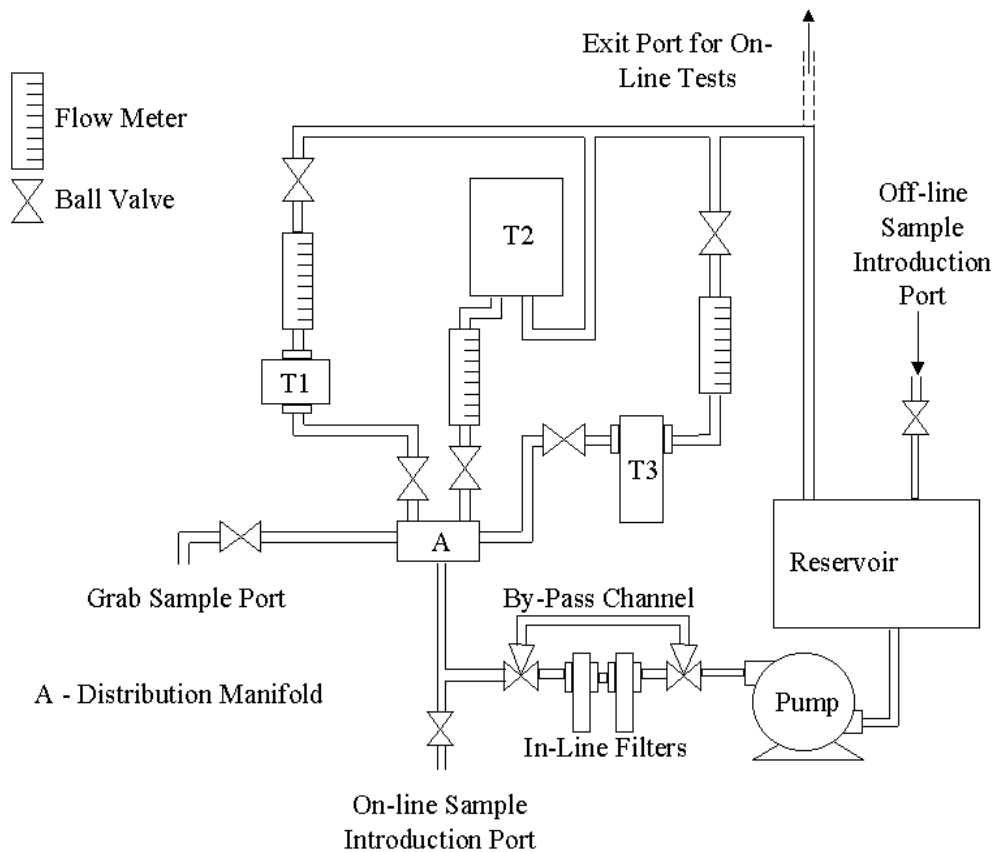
Flow Meter

Ball Valve

Exit Port for On-Line Tests

T2

Off-line Sample Introduction Port

T1

T3

Grab Sample Port

A

Reservoir

By-Pass Channel

A - Distribution Manifold

Pump

In-Line Filters

On-line Sample Introduction Port